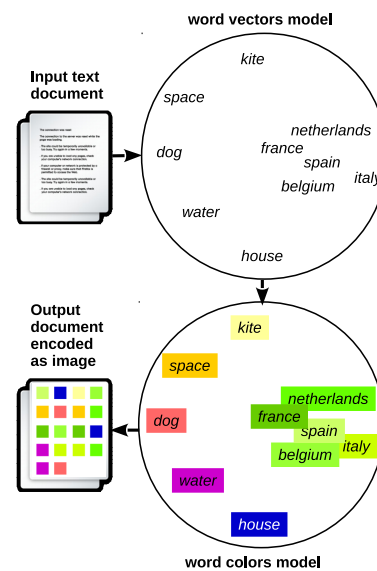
word vectors model

Input text document

kite
space
dog
netherlands
france
spain
italy
belgium
water
house

Output document encoded as image

kite
space
dog
netherlands
france
spain
italy
belgium
water
house

word colors model